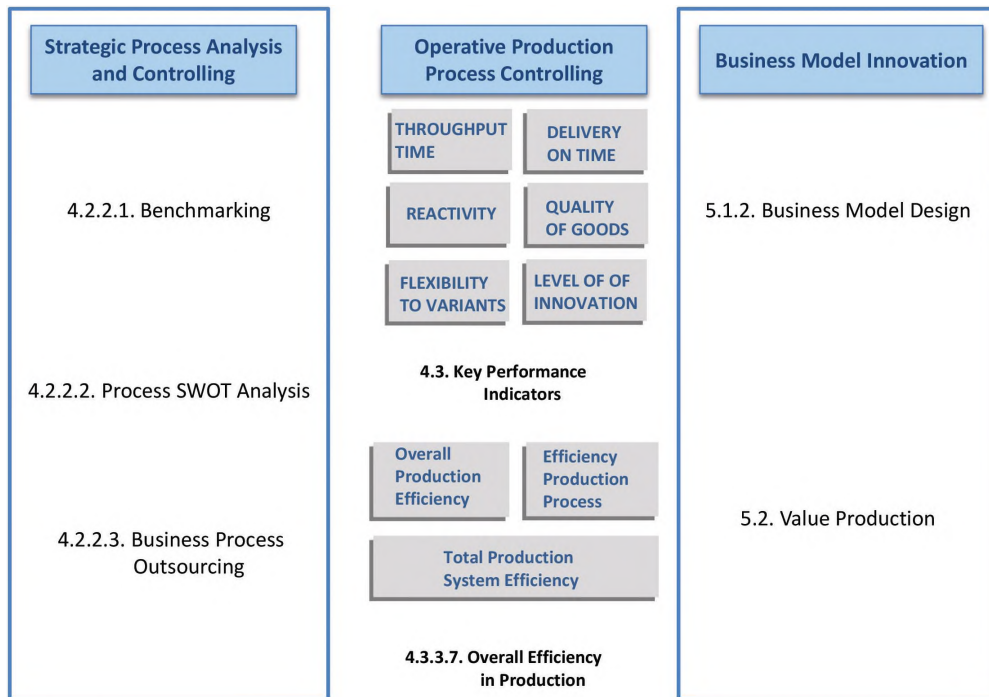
Strategic Process Analysis and Controlling

4.2.2.1. Benchmarking

4.2.2.2. Process SWOT Analysis

4.2.2.3. Business Process Outsourcing

Operative Production Process Controlling

THROUGHPUT TIME

DELIVERY ON TIME

REACTIVITY

QUALITY OF GOODS

FLEXIBILITY TO VARIANTS

LEVEL OF OF INNOVATION

4.3. Key Performance Indicators

Overall Production Efficiency

Efficiency Production Process

Total Production System Efficiency

4.3.3.7. Overall Efficiency in Production

Business Model Innovation

5.1.2. Business Model Design

5.2. Value Production